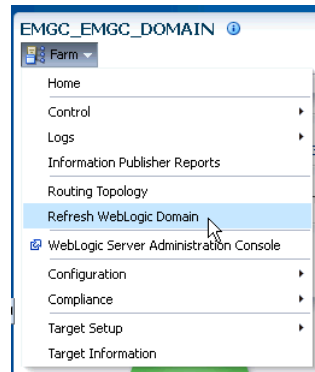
EMGC_EMGC_DOMAIN

Farm

Home

Control

Logs

Information Publisher Reports

Routing Topology

Refresh WebLogic Domain

WebLogic Server Administration Console

Configuration

Compliance

Target Setup

Target Information